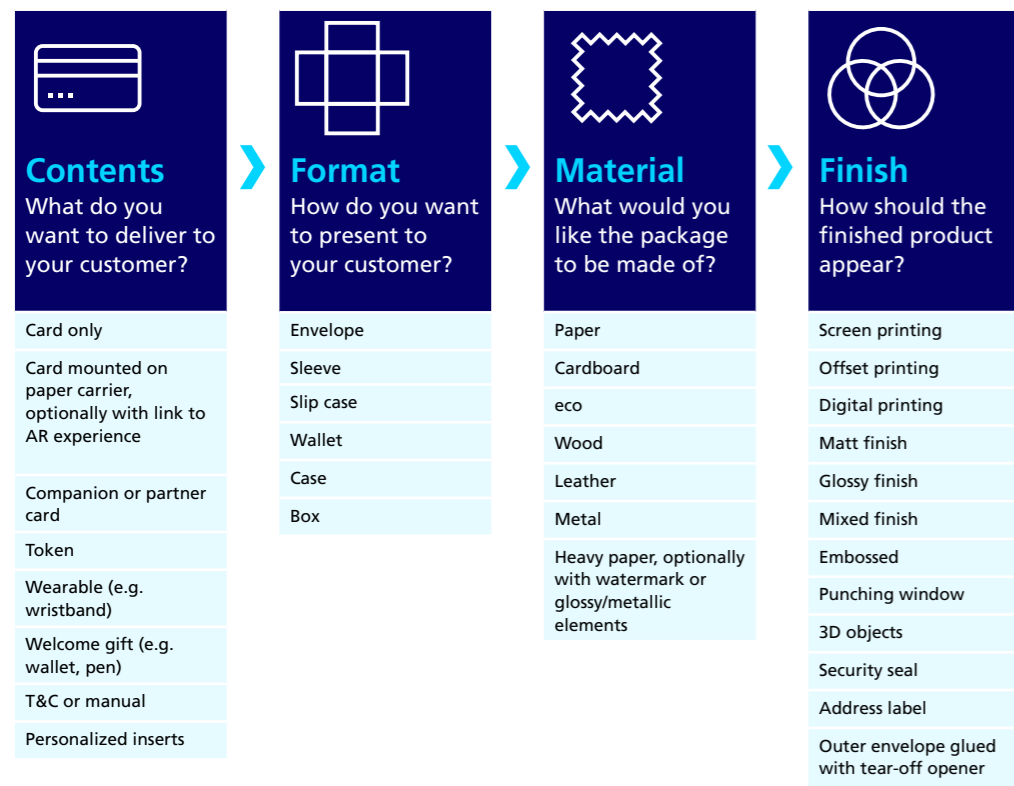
Contents
What do you want to deliver to your customer?

Card only

Card mounted on paper carrier, optionally with link to AR experience

Companion or partner card

Token

Wearable (e.g. wristband)

Welcome gift (e.g. wallet, pen)

T&C or manual

Personalized inserts

Format
How do you want to present to your customer?

Envelope

Sleeve

Slip case

Wallet

Case

Box

Material
What would you like the package to be made of?

Paper

Cardboard

eco

Wood

Leather

Metal

Heavy paper, optionally with watermark or glossy/metallic elements

Finish
How should the finished product appear?

Screen printing

Offset printing

Digital printing

Matt finish

Glossy finish

Mixed finish

Embossed

Punching window

3D objects

Security seal

Address label

Outer envelope glued with tear-off opener